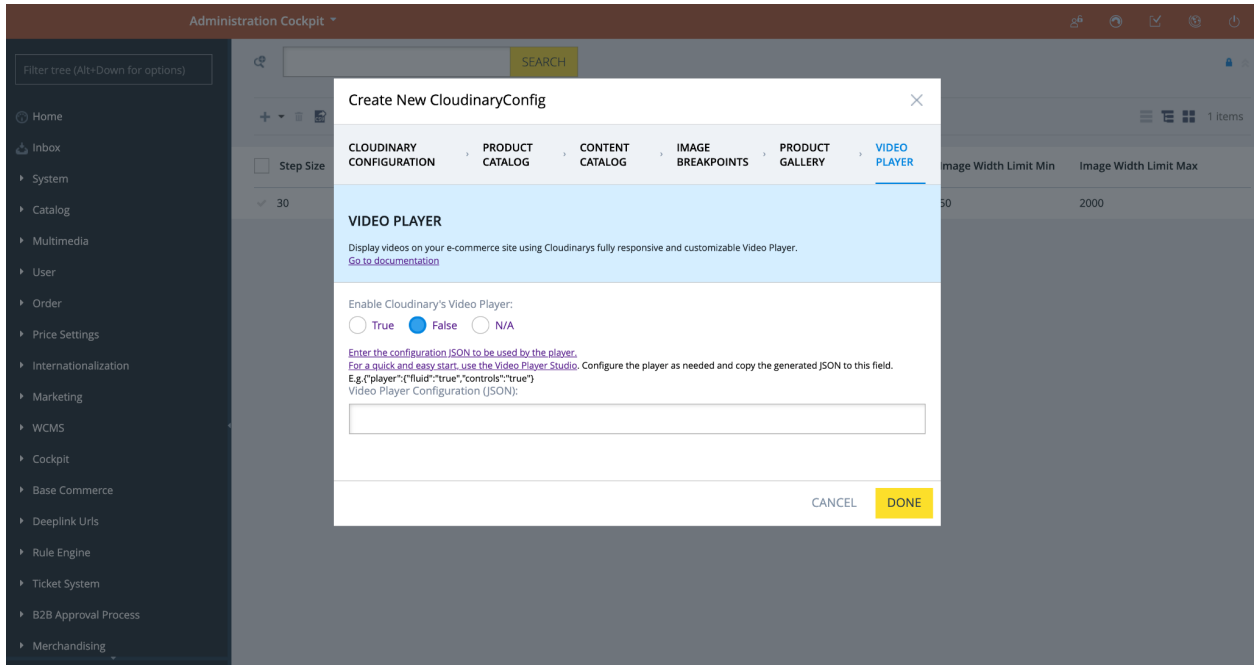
Administration Cockpit

Filter tree (Alt+Down for options)

Home
Inbox
System
Catalog
Multimedia
User
Order
Price Settings
Internationalization
Marketing
WCMS
Cockpit
Base Commerce
Deeplink Urls
Rule Engine
Ticket System
B2B Approval Process
Merchandising

SEARCH

1 items

| Step Size | Image Width Limit Min | Image Width Limit Max |
|---|---|---|
| 30 | 50 | 2000 |

Create New CloudinaryConfig

CLOUDINARY CONFIGURATION
PRODUCT CATALOG
CONTENT CATALOG
IMAGE BREAKPOINTS
PRODUCT GALLERY
VIDEO PLAYER

VIDEO PLAYER

Display videos on your e-commerce site using Cloudinarys fully responsive and customizable Video Player.
Go to documentation

Enable Cloudinary's Video Player:
True False N/A

Enter the configuration JSON to be used by the player.
For a quick and easy start, use the Video Player Studio. Configure the player as needed and copy the generated JSON to this field.
E.g.{"player":{"fluid":"true","controls":"true"}
Video Player Configuration (JSON):

CANCEL DONE